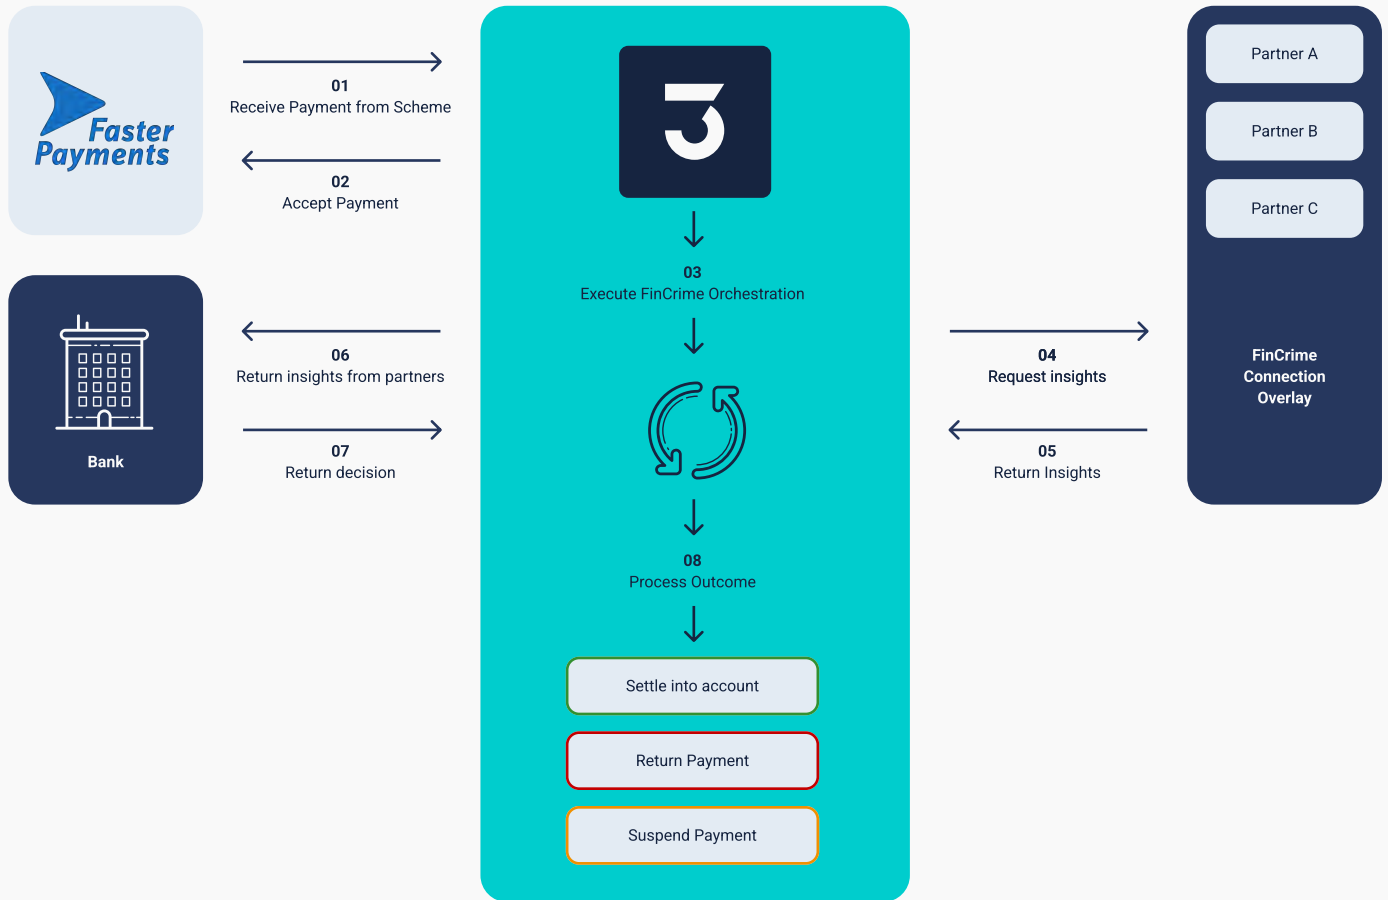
Faster Payments

01
Receive Payment from Scheme

02
Accept Payment

Bank

06
Return insights from partners

07
Return decision

3

03
Execute FinCrime Orchestration

08
Process Outcome

Settle into account

Return Payment

Suspend Payment

04
Request insights

05
Return Insights

Partner A

Partner B

Partner C

FinCrime Connection Overlay